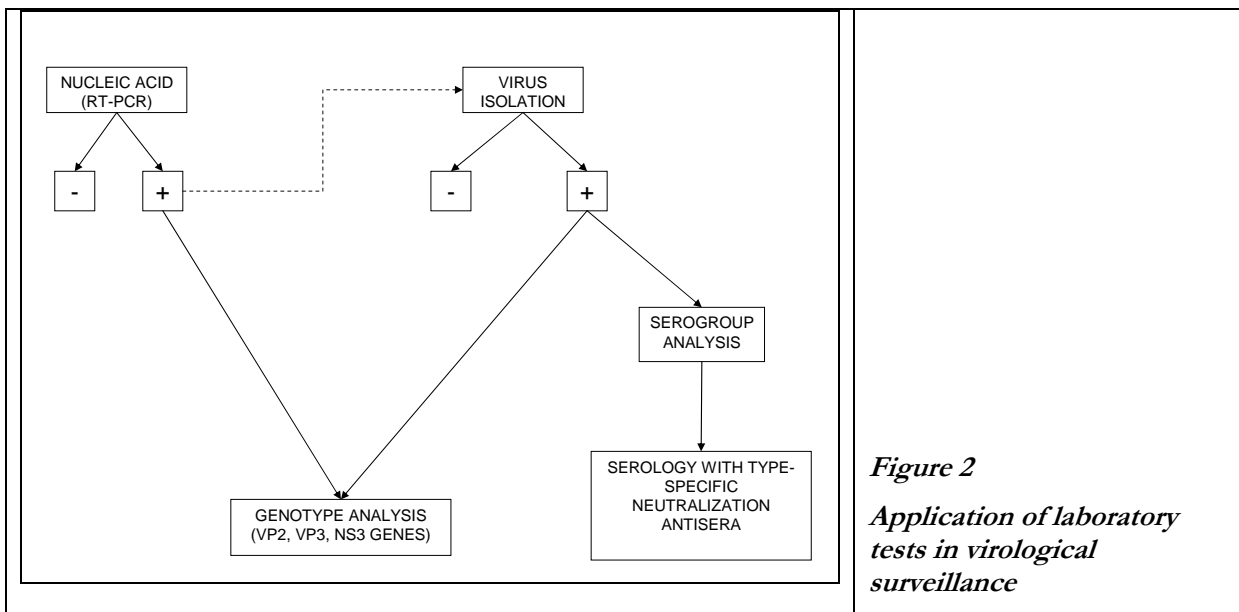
NUCLEIC ACID (RT-PCR)

VIRUS ISOLATION

-

+

-

+

SEROGROUP ANALYSIS

SEROLOGY WITH TYPE-SPECIFIC NEUTRALIZATION ANTISERA

GENOTYPE ANALYSIS (VP2, VP3, NS3 GENES)

**Figure 2**

**Application of laboratory tests in virological surveillance**